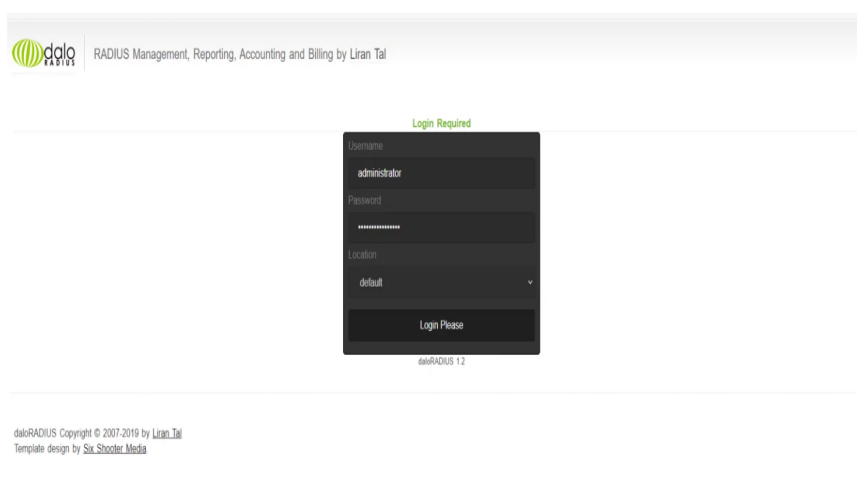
dalo RADIUS

RADIUS Management, Reporting, Accounting and Billing by Liran Tal

Login Required

Username

administrator

Password

••••••••••••••••

Location

default

Login Please

daloRADIUS 1.2

daloRADIUS Copyright © 2007-2019 by Liran Tal
Template design by Six Shooter Media